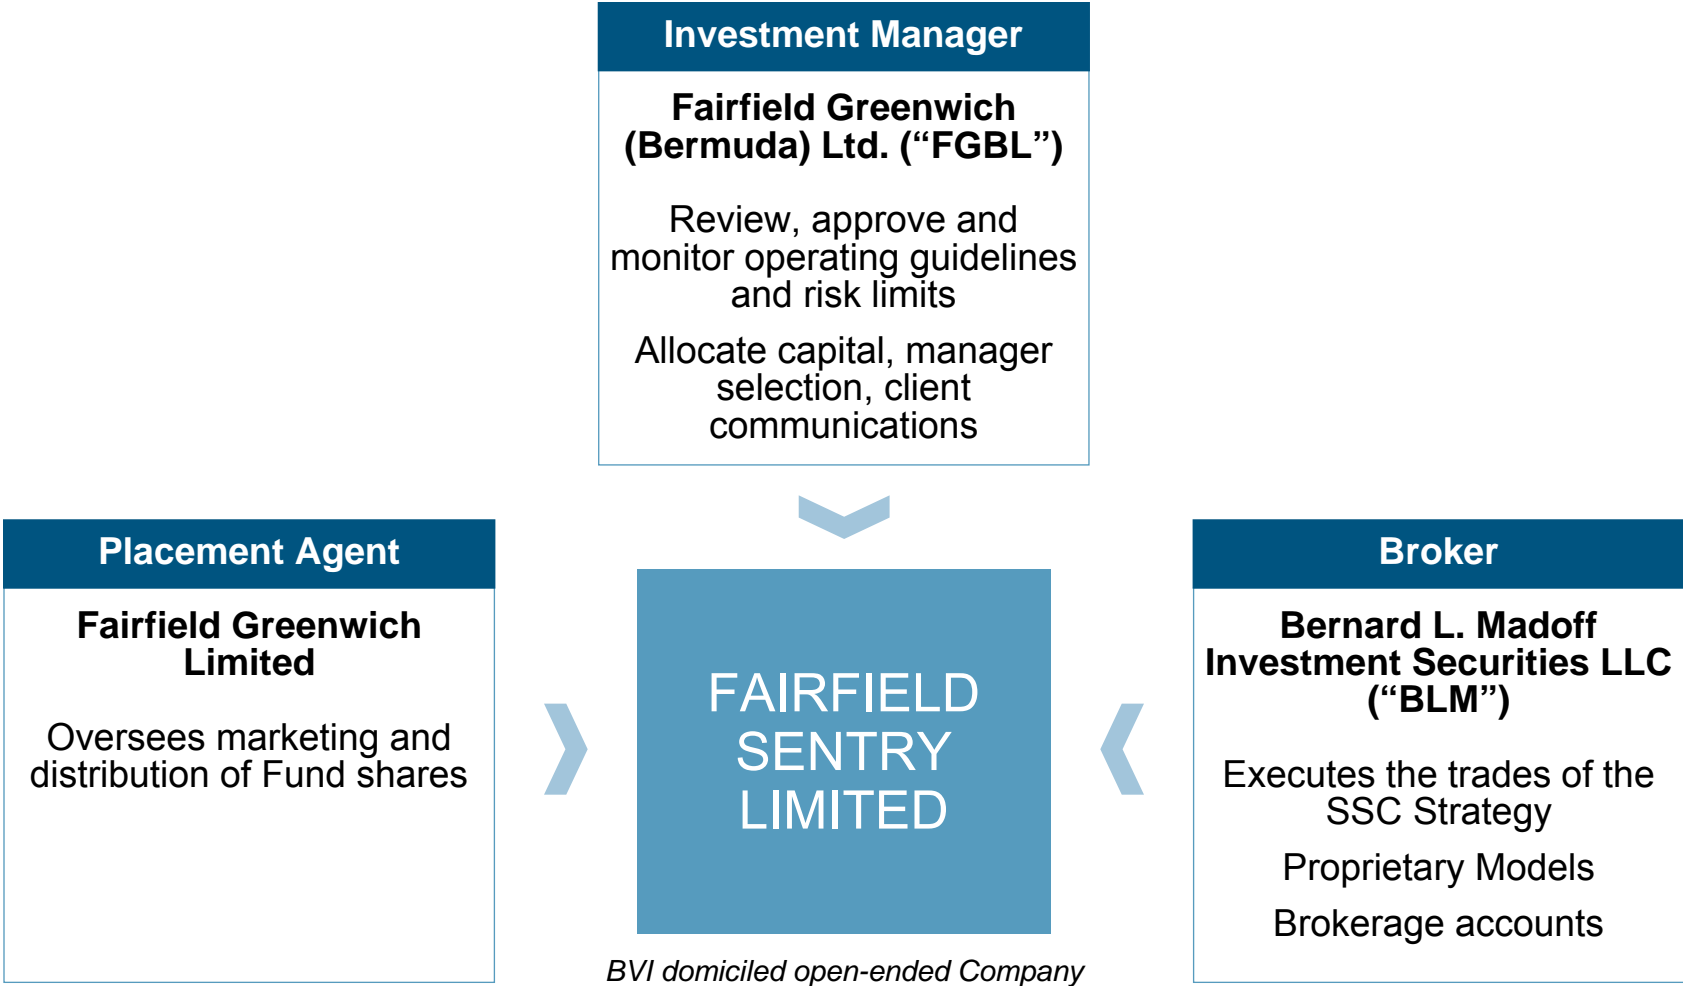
Investment Manager

Fairfield Greenwich (Bermuda) Ltd. (“FGBL”)

Review, approve and monitor operating guidelines and risk limits

Allocate capital, manager selection, client communications

Placement Agent

Fairfield Greenwich Limited

Oversees marketing and distribution of Fund shares

FAIRFIELD SENTRY LIMITED

BVI domiciled open-ended Company

Broker

Bernard L. Madoff Investment Securities LLC (“BLM”)

Executes the trades of the SSC Strategy

Proprietary Models

Brokerage accounts